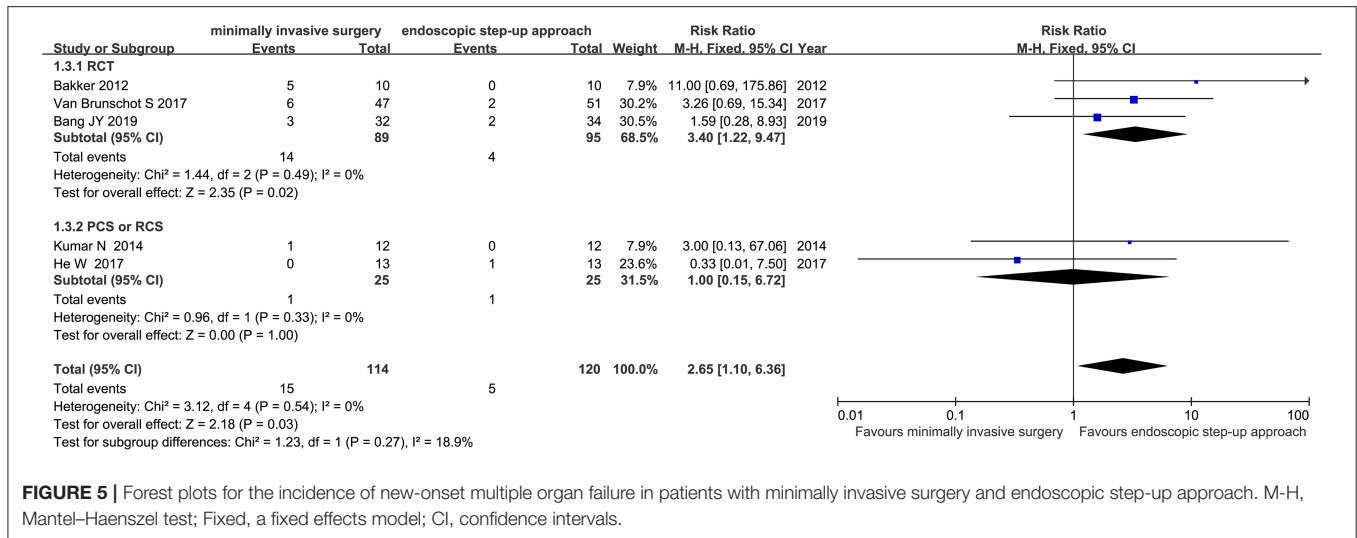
| Study or Subgroup | minimally invasive surgery Events | Total | endoscopic step-up approach Events | Total | Weight | Risk Ratio M-H, Fixed, 95% CI | Year |
|---|---|---|---|---|---|---|---|
| **1.3.1 RCT** | | | | | | | |
| Bakker 2012 | 5 | 10 | 0 | 10 | 7.9% | 11.00 [0.69, 175.86] | 2012 |
| Van Brunschot S 2017 | 6 | 47 | 2 | 51 | 30.2% | 3.26 [0.69, 15.34] | 2017 |
| Bang JY 2019 | 3 | 32 | 2 | 34 | 30.5% | 1.59 [0.28, 8.93] | 2019 |
| **Subtotal (95% CI)** | | **89** | | **95** | **68.5%** | **3.40 [1.22, 9.47]** | |
| Total events | 14 | | 4 | | | | |
| Heterogeneity: Chi² = 1.44, df = 2 (P = 0.49); I² = 0% | | | | | | | |
| Test for overall effect: Z = 2.35 (P = 0.02) | | | | | | | |
| **1.3.2 PCS or RCS** | | | | | | | |
| Kumar N 2014 | 1 | 12 | 0 | 12 | 7.9% | 3.00 [0.13, 67.06] | 2014 |
| He W 2017 | 0 | 13 | 1 | 13 | 23.6% | 0.33 [0.01, 7.50] | 2017 |
| **Subtotal (95% CI)** | | **25** | | **25** | **31.5%** | **1.00 [0.15, 6.72]** | |
| Total events | 1 | | 1 | | | | |
| Heterogeneity: Chi² = 0.96, df = 1 (P = 0.33); I² = 0% | | | | | | | |
| Test for overall effect: Z = 0.00 (P = 1.00) | | | | | | | |
| **Total (95% CI)** | | **114** | | **120** | **100.0%** | **2.65 [1.10, 6.36]** | |
| Total events | 15 | | 5 | | | | |
| Heterogeneity: Chi² = 3.12, df = 4 (P = 0.54); I² = 0% | | | | | | | |
| Test for overall effect: Z = 2.18 (P = 0.03) | | | | | | | |
| Test for subgroup differences: Chi² = 1.23, df = 1 (P = 0.27), I² = 18.9% | | | | | | | |

Risk Ratio
M-H, Fixed, 95% CI

0.01 0.1 1 10 100
Favours minimally invasive surgery Favours endoscopic step-up approach

**FIGURE 5 |** Forest plots for the incidence of new-onset multiple organ failure in patients with minimally invasive surgery and endoscopic step-up approach. M-H, Mantel–Haenszel test; Fixed, a fixed effects model; CI, confidence intervals.